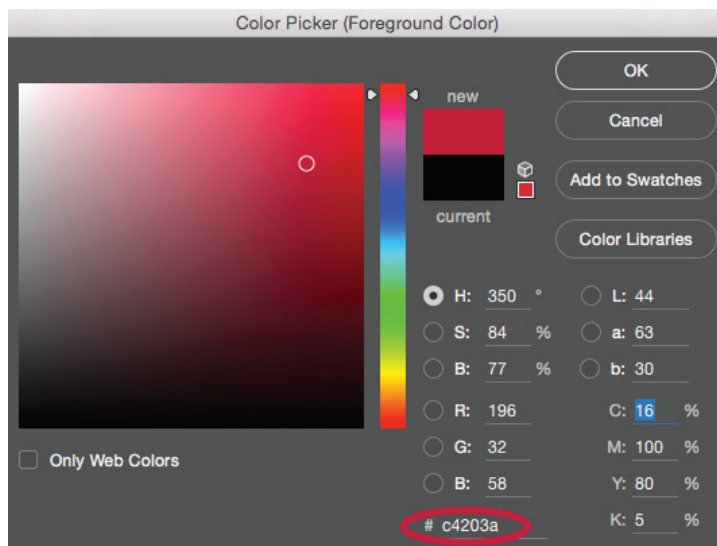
Color Picker (Foreground Color)

new

current

OK

Cancel

Add to Swatches

Color Libraries

H: 350 °
S: 84 %
B: 77 %
R: 196
G: 32
B: 58
# c4203a

L: 44
a: 63
b: 30
C: 16 %
M: 100 %
Y: 80 %
K: 5 %

Only Web Colors